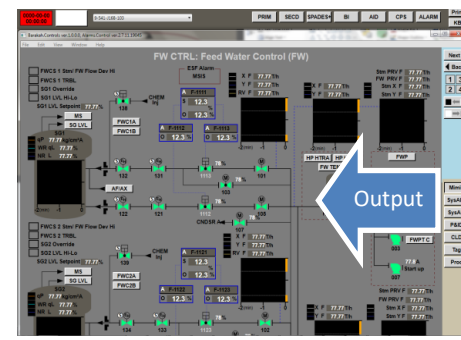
0000:00:00
00:00:00

PRIM SECD SPADES BI AID CPS ALARM

File Edit View Window Help

FW CTRL: Feed Water Control (FW)

ESF Alarm
MSIS

Next
Back

FWCS 1 Stm/ FW Flow Dev Hi
FWCS 1 TRBL
SG1 Override
SG1 LVL Hi-Lo
SG1 LVL Setpoint 77.77 %

MS
SG LVL

CHEM Inj

FWC1A
FWC1B

F-1111
S 12.3
O 12.3 %

F-1112
O 12.3 %

F-1113
O 12.3 %

X F 77.77 t/h
Y F 77.77 t/h
RV F 77.77 t/h

Stm PRV F 77.77 t/h
FW PRV F 77.77 t/h
Stm X F 77.77 t/h
Stm Y F 77.77 t/h

HP HTRA
HP
FW TEM

FWP

AF/AX

CNDSR

Output

Mimic
SysAl
SysA
PS&
CLC
Tag
Fav

FWCS 2 Stm/ FW Flow Dev Hi
FWCS 2 TRBL
SG2 Override
SG2 LVL Hi-Lo
SG2 LVL Setpoint 77.77 %

MS
SG LVL

CHEM Inj

FWC2A
FWC2B

F-1121
S 12.3
O 12.3 %

F-1122
O 12.3 %

F-1123
O 12.3 %

X F 77.77 t/h
Y F 77.77 t/h
RV F 77.77 t/h

FWPTC

Start up

Stm PRV F 77.77 t/h
FW PRV F 77.77 t/h
Stm X F 77.77 t/h
Stm Y F 77.77 t/h